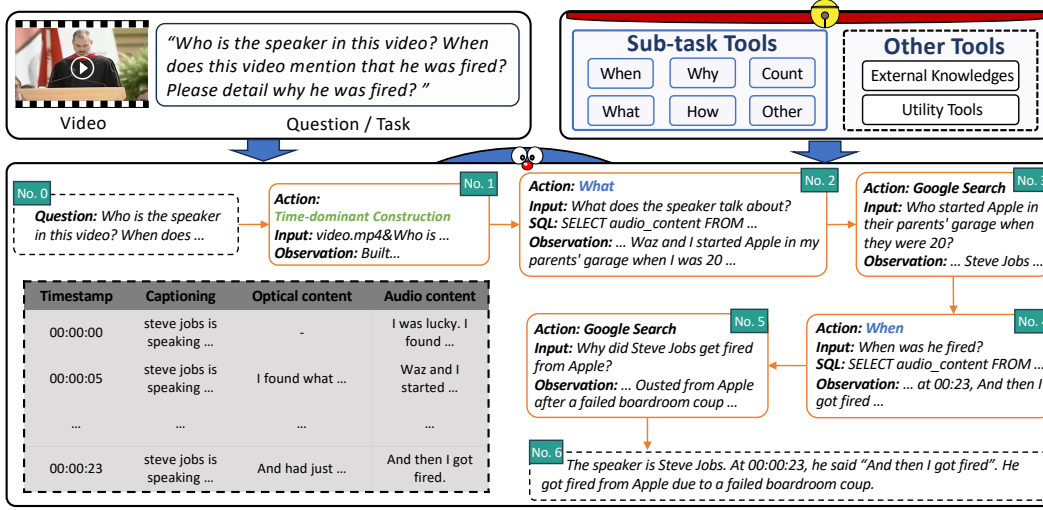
"Who is the speaker in this video? When does this video mention that he was fired? Please detail why he was fired? "

Video

Question / Task

Sub-task Tools

When

Why

Count

What

How

Other

Other Tools

External Knowledges

Utility Tools

No. 0

Question: Who is the speaker in this video? When does ...

No. 1

Action: Time-dominant Construction
Input: video.mp4&Who is ...
Observation: Built...

No. 2

Action: What
Input: What does the speaker talk about?
SQL: SELECT audio_content FROM ...
Observation: ... Waz and I started Apple in my parents' garage when I was 20 ...

No. 3

Action: Google Search
Input: Who started Apple in their parents' garage when they were 20?
Observation: ... Steve Jobs ...

| Timestamp | Captioning | Optical content | Audio content |
|---|---|---|---|
| 00:00:00 | steve jobs is speaking ... | - | I was lucky. I found ... |
| 00:00:05 | steve jobs is speaking ... | I found what ... | Waz and I started ... |
| ... | ... | ... | ... |
| 00:00:23 | steve jobs is speaking ... | And had just ... | And then I got fired. |

No. 5

Action: Google Search
Input: Why did Steve Jobs get fired from Apple?
Observation: ... Ousted from Apple after a failed boardroom coup ...

No. 4

Action: When
Input: When was he fired?
SQL: SELECT audio_content FROM ...
Observation: ... at 00:23, And then I got fired ...

No. 6

The speaker is Steve Jobs. At 00:00:23, he said "And then I got fired". He got fired from Apple due to a failed boardroom coup.